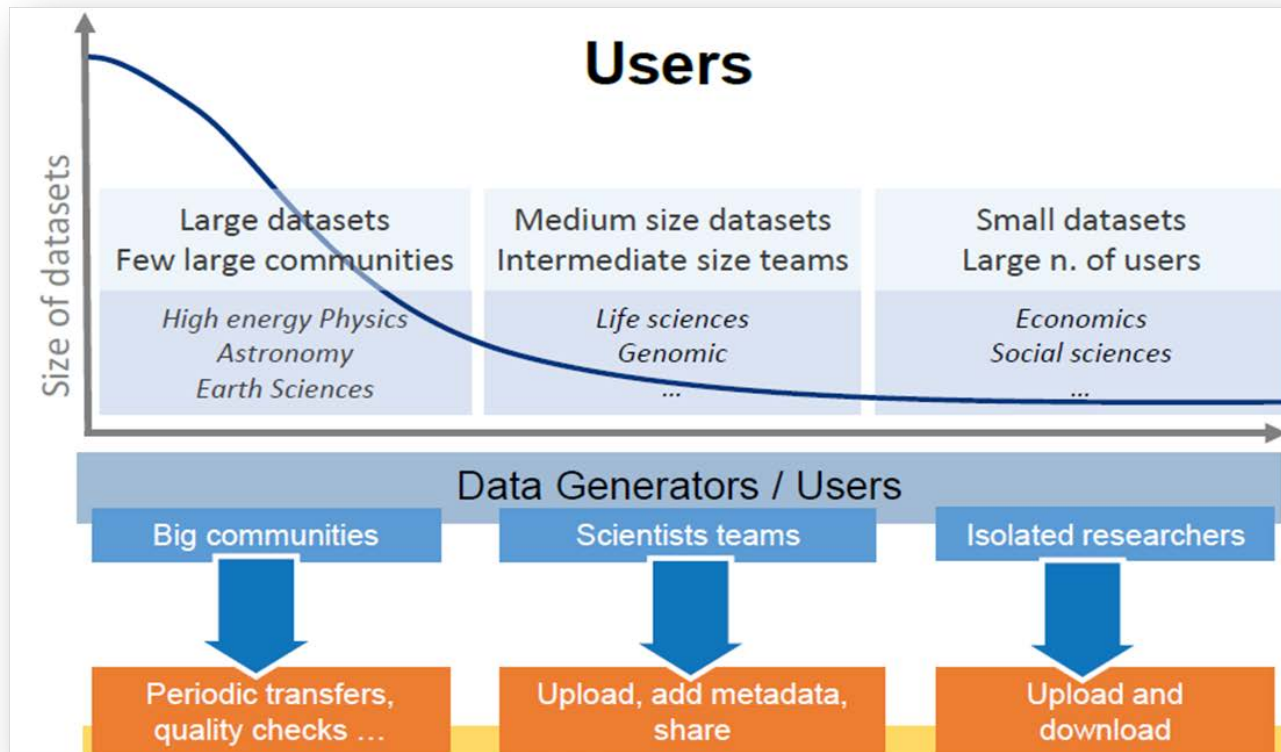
Users

Size of datasets

Large datasets
Few large communities

High energy Physics
Astronomy
Earth Sciences

Medium size datasets
Intermediate size teams

Life sciences
Genomic
...

Small datasets
Large n. of users

Economics
Social sciences
...

Data Generators / Users

Big communities

Scientists teams

Isolated researchers

Periodic transfers, quality checks ...

Upload, add metadata, share

Upload and download